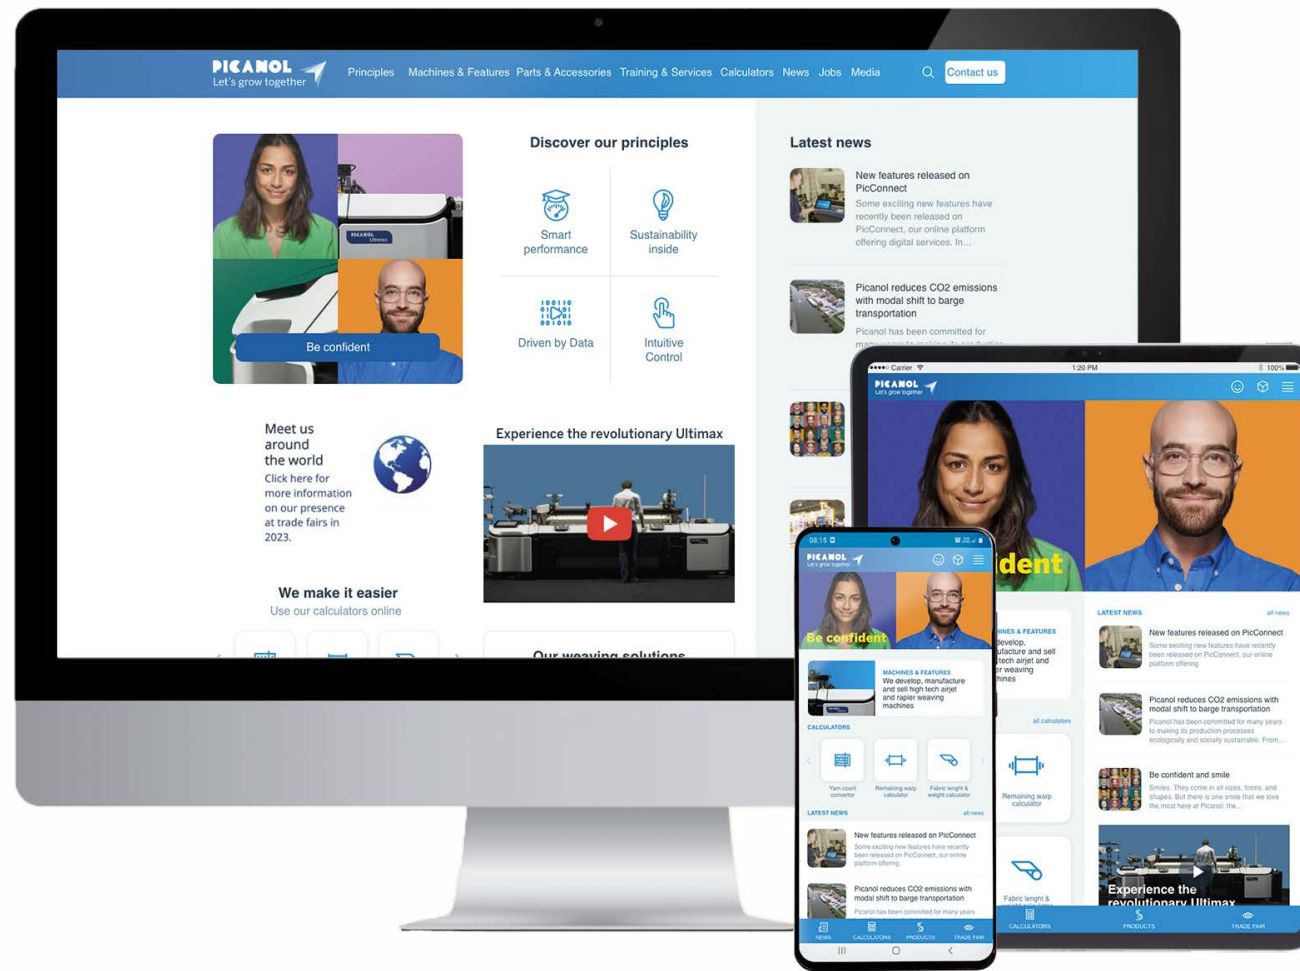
PICANOL
Let's grow together

Principles Machines & Features Parts & Accessories Training & Services Calculators News Jobs Media Contact us

PICANOL Ultimax

Be confident

Discover our principles

Smart performance

Sustainability inside

Driven by Data

Intuitive Control

Latest news

New features released on PicConnect
Some exciting new features have recently been released on PicConnect, our online platform offering digital services. In...

Picanol reduces CO2 emissions with modal shift to barge transportation
Picanol has been committed for

Meet us around the world
Click here for more information on our presence at trade fairs in 2023.

Experience the revolutionary Ultimax

We make it easier
Use our calculators online

Our weaving solutions

Carrier 1:20 PM 100%

PICANOL
Let's grow together

ident

INES & FEATURES
develop, ufacture and sell tech airjet and r weaving hines

all calculators

Remaining warp calculator

Fabric lenght &

LATEST NEWS all news

New features released on PicConnect
Some exciting new features have recently been released on PicConnect, our online platform offering

Picanol reduces CO2 emissions with modal shift to barge transportation
Picanol has been committed for many years to making its production processes ecologically and socially sustainable. From...

Be confident and smile
Smiles. They come in all sizes, forms, and shapes. But there is one smile that we love the most here at Picanol: the...

Experience the revolutionary Ultimax

CALCULATORS PRODUCTS TRADE FAIR

08:15

PICANOL
Let's grow together

Be confident

MACHINES & FEATURES
We develop, manufacture and sell high tech airjet and rapier weaving machines

CALCULATORS

Yarn count convertor
Remaining warp calculator
Fabric lenght & weight calculator

LATEST NEWS all news

New features released on PicConnect
Some exciting new features have recently been released on PicConnect, our online platform offering

Picanol reduces CO2 emissions with modal shift to barge transportation
Picanol has been committed for many years

NEWS CALCULATORS PRODUCTS TRADE FAIR